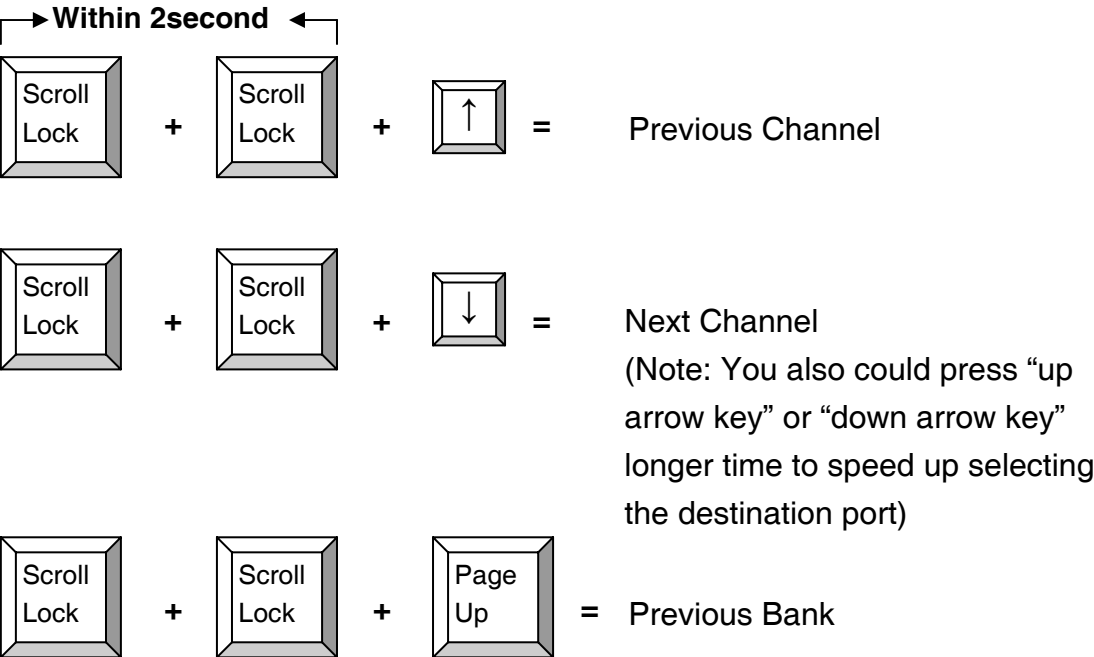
Within 2second

Scroll Lock + Scroll Lock + ↑ = Previous Channel

Scroll Lock + Scroll Lock + ↓ = Next Channel (Note: You also could press “up arrow key” or “down arrow key” longer time to speed up selecting the destination port)

Scroll Lock + Scroll Lock + Page Up = Previous Bank